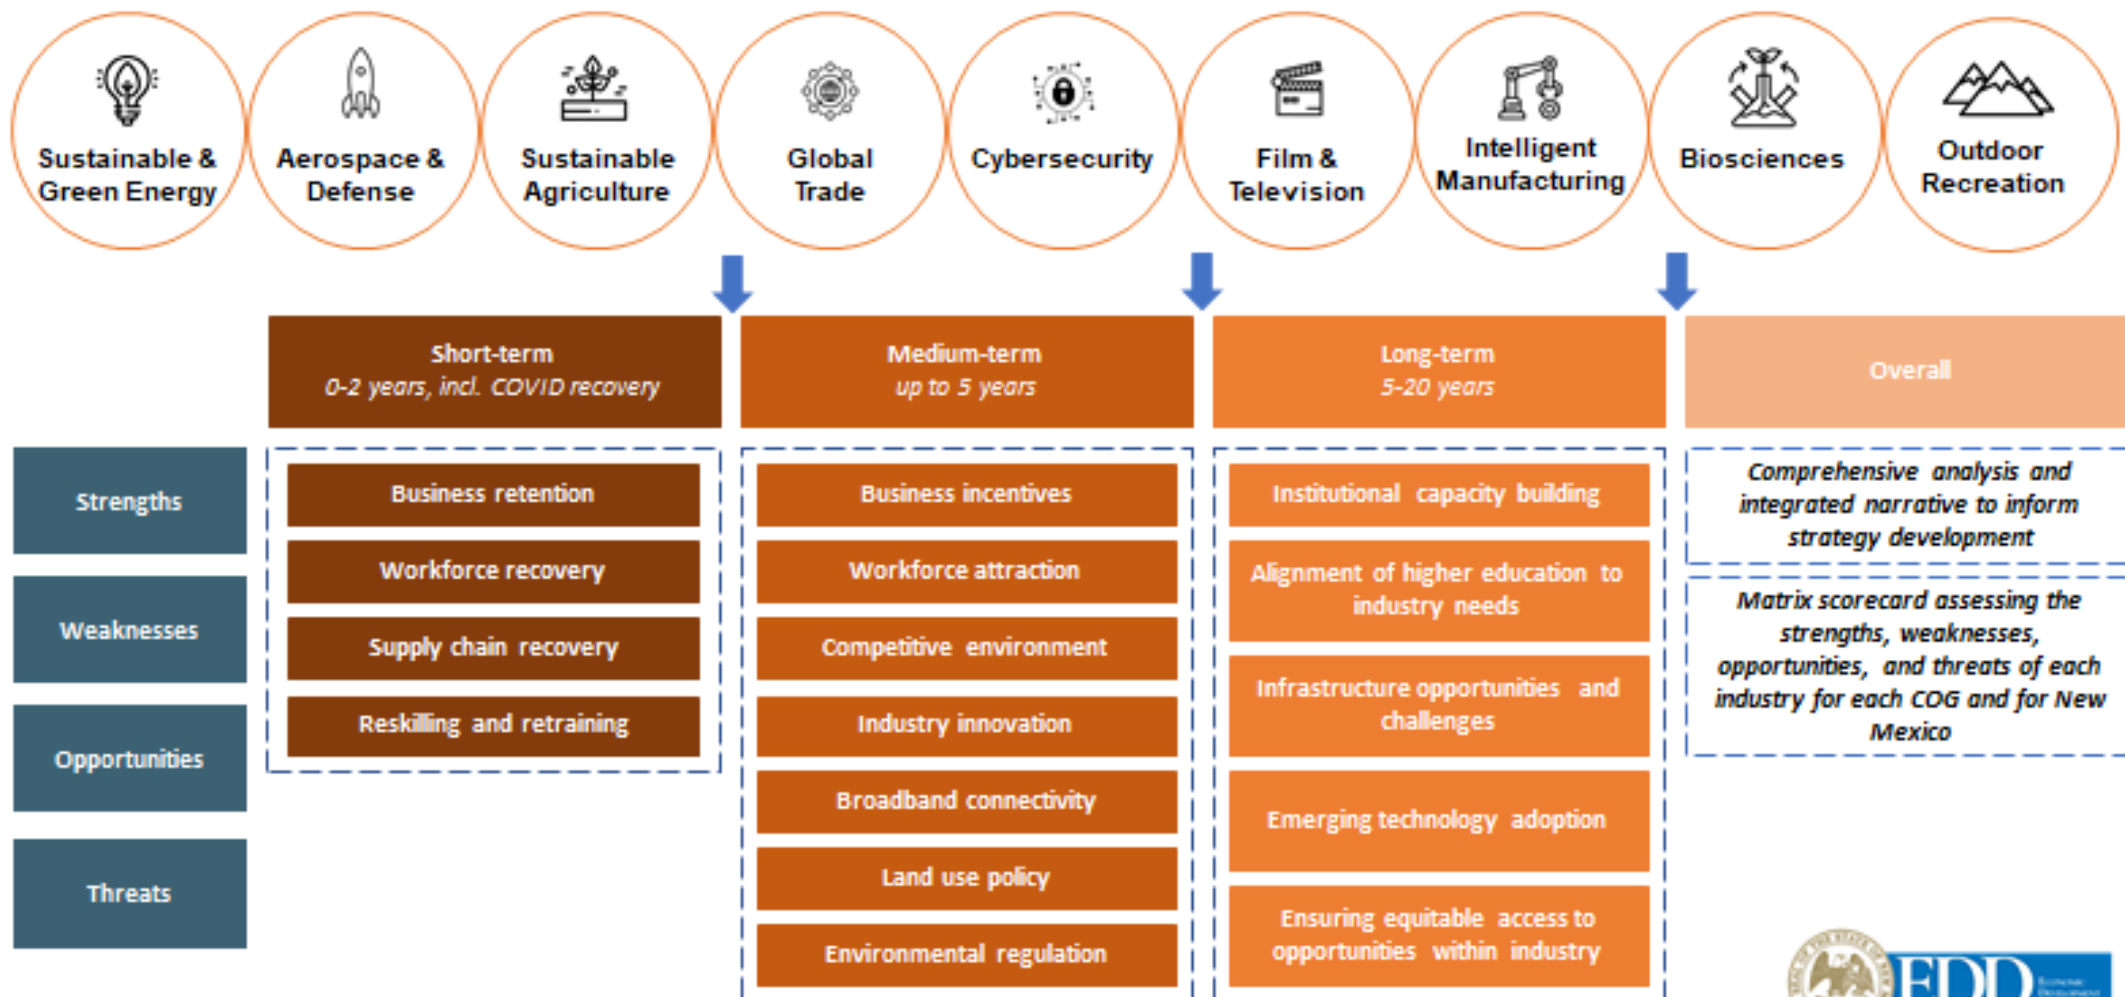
Sustainable & Green Energy

Aerospace & Defense

Sustainable Agriculture

Global Trade

Cybersecurity

Film & Television

Intelligent Manufacturing

Biosciences

Outdoor Recreation

Short-term
0-2 years, incl. COVID recovery

Medium-term
up to 5 years

Long-term
5-20 years

Overall

Strengths

Weaknesses

Opportunities

Threats

Business retention

Workforce recovery

Supply chain recovery

Reskilling and retraining

Business incentives

Workforce attraction

Competitive environment

Industry innovation

Broadband connectivity

Land use policy

Environmental regulation

Institutional capacity building

Alignment of higher education to industry needs

Infrastructure opportunities and challenges

Emerging technology adoption

Ensuring equitable access to opportunities within industry

Comprehensive analysis and integrated narrative to inform strategy development

Matrix scorecard assessing the strengths, weaknesses, opportunities, and threats of each industry for each COG and for New Mexico

EDD